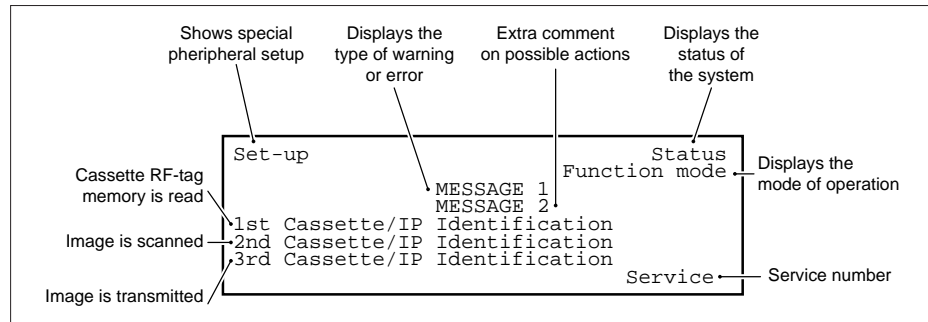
Shows special pheripheral setup

Displays the type of warning or error

Extra comment on possible actions

Displays the status of the system

Set-up

Status

Function mode

Displays the mode of operation

Cassette RF-tag memory is read

MESSAGE 1

MESSAGE 2

1st Cassette/IP Identification

Image is scanned

2nd Cassette/IP Identification

3rd Cassette/IP Identification

Service

Service number

Image is transmitted